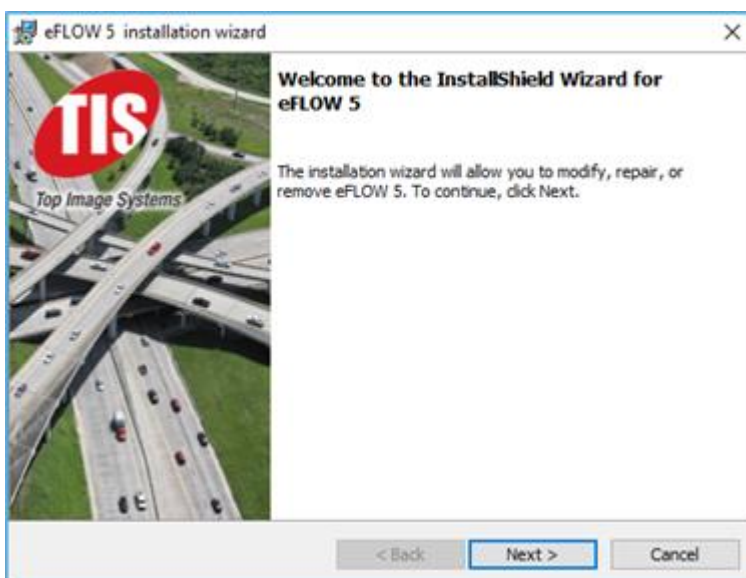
eFLOW 5 installation wizard

×

TIS

Top Image Systems

Welcome to the InstallShield Wizard for eFLOW 5

The installation wizard will allow you to modify, repair, or remove eFLOW 5. To continue, click Next.

< Back

Next >

Cancel